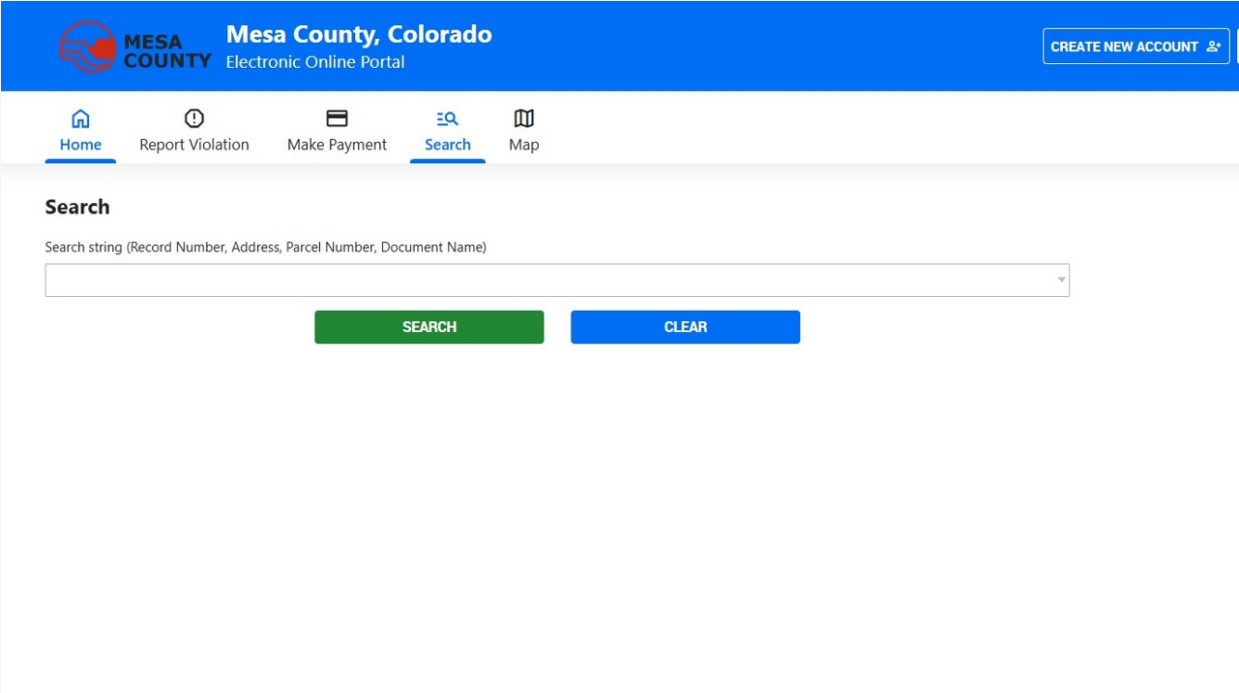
MESA COUNTY

Mesa County, Colorado
Electronic Online Portal

CREATE NEW ACCOUNT

Home
Report Violation
Make Payment
Search
Map

Search

Search string (Record Number, Address, Parcel Number, Document Name)

SEARCH
CLEAR